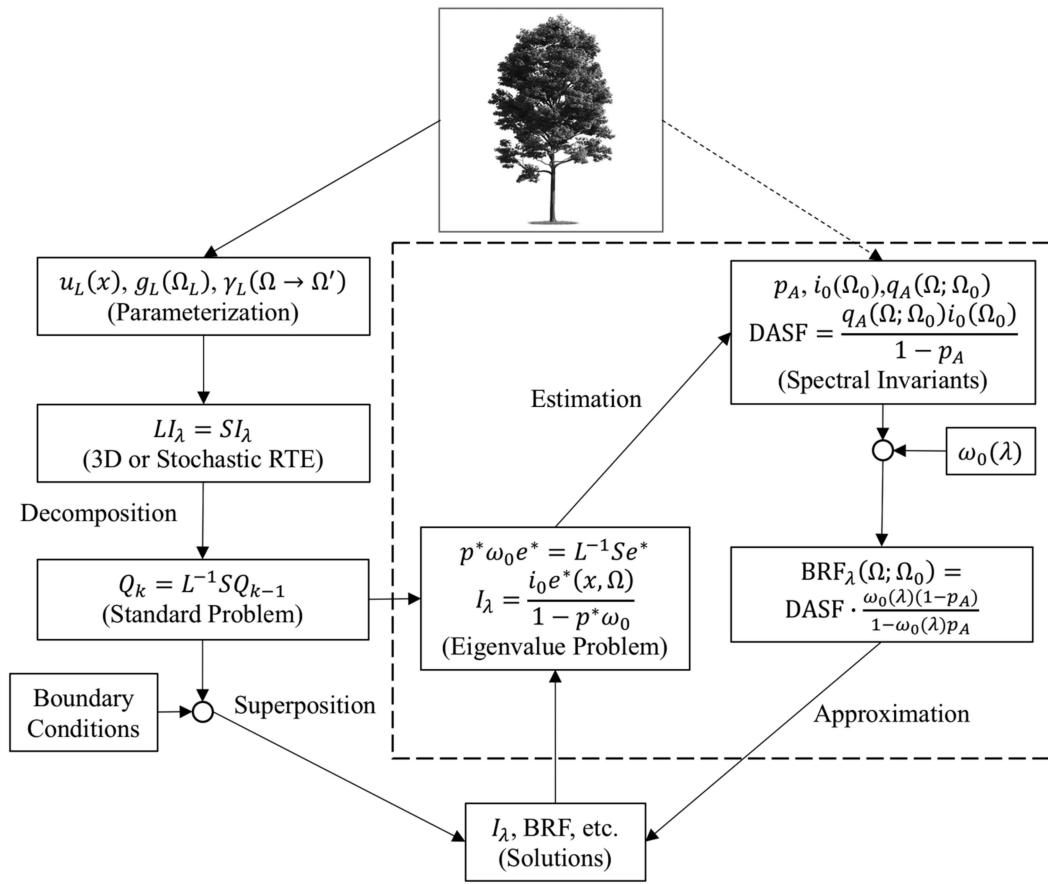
$u_L(x)$, $g_L(\Omega_L)$, $\gamma_L(\Omega \to \Omega')$
(Parameterization)

$LI_\lambda = SI_\lambda$
(3D or Stochastic RTE)

Decomposition

$Q_k = L^{-1}SQ_{k-1}$
(Standard Problem)

Boundary Conditions

Superposition

Estimation

$p^*\omega_0 e^* = L^{-1}Se^*$
$I_\lambda = \frac{i_0 e^*(x,\Omega)}{1-p^*\omega_0}$
(Eigenvalue Problem)

$p_A$, $i_0(\Omega_0)$,$q_A(\Omega;\Omega_0)$
$\text{DASF} = \frac{q_A(\Omega;\Omega_0)i_0(\Omega_0)}{1-p_A}$
(Spectral Invariants)

$\omega_0(\lambda)$

$\text{BRF}_\lambda(\Omega;\Omega_0) =$
$\text{DASF} \cdot \frac{\omega_0(\lambda)(1-p_A)}{1-\omega_0(\lambda)p_A}$

Approximation

$I_\lambda$, BRF, etc.
(Solutions)